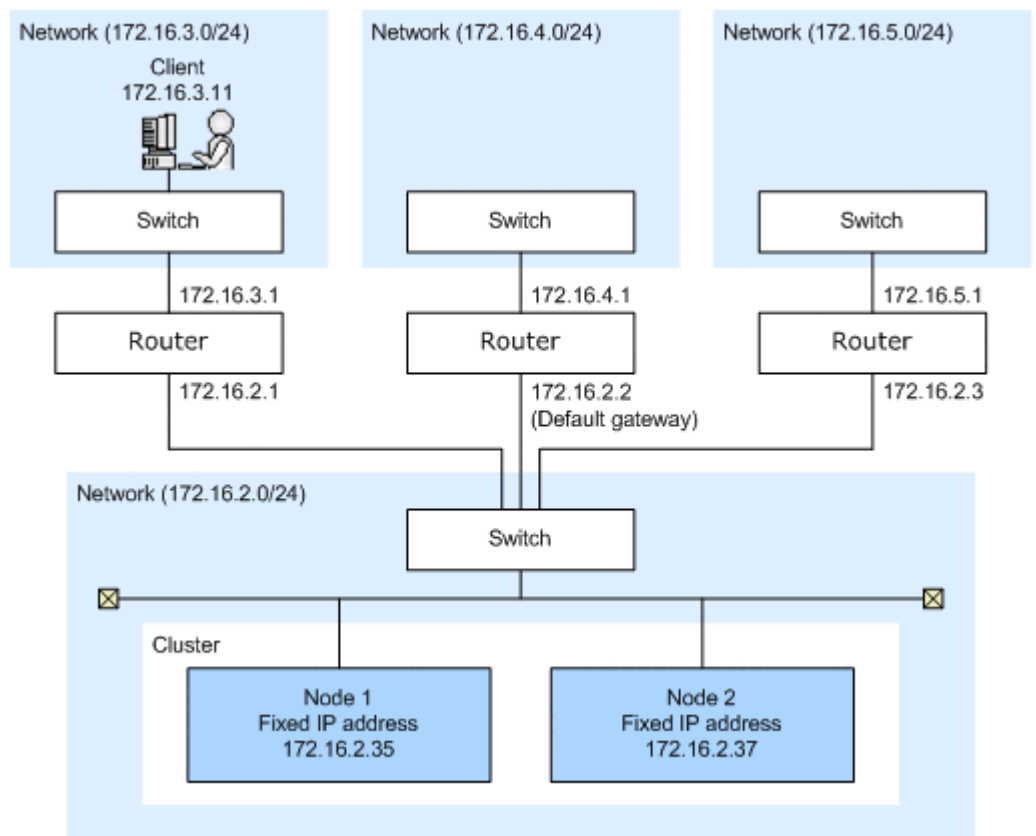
Network (172.16.3.0/24)

Client
172.16.3.11

Switch

172.16.3.1

Router

172.16.2.1

Network (172.16.4.0/24)

Switch

172.16.4.1

Router

172.16.2.2
(Default gateway)

Network (172.16.5.0/24)

Switch

172.16.5.1

Router

172.16.2.3

Network (172.16.2.0/24)

Switch

Cluster

Node 1
Fixed IP address
172.16.2.35

Node 2
Fixed IP address
172.16.2.37